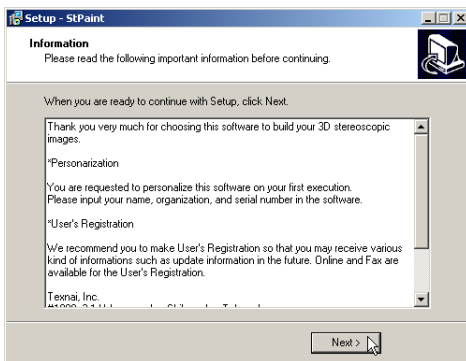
Setup - StPaint

Information
Please read the following important information before continuing.

When you are ready to continue with Setup, click Next.

Thank you very much for choosing this software to build your 3D stereoscopic images.

*Personarization

You are requested to personalize this software on your first execution. Please input your name, organization, and serial number in the software.

*User's Registration

We recommend you to make User's Registration so that you may receive various kind of informations such as update information in the future. Online and Fax are available for the User's Registration.

Texnai, Inc.
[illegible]

Next >